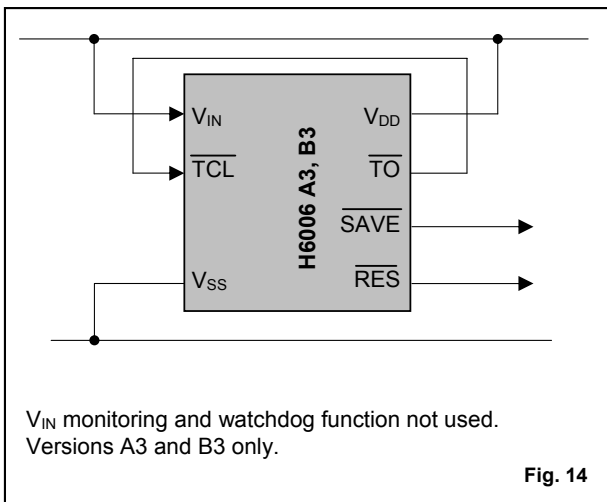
$V_{IN}$

$\overline{TCL}$

$V_{SS}$

H6006 A3, B3

$V_{DD}$

$\overline{TO}$

$\overline{SAVE}$

$\overline{RES}$

$V_{IN}$ monitoring and watchdog function not used. Versions A3 and B3 only.

Fig. 14